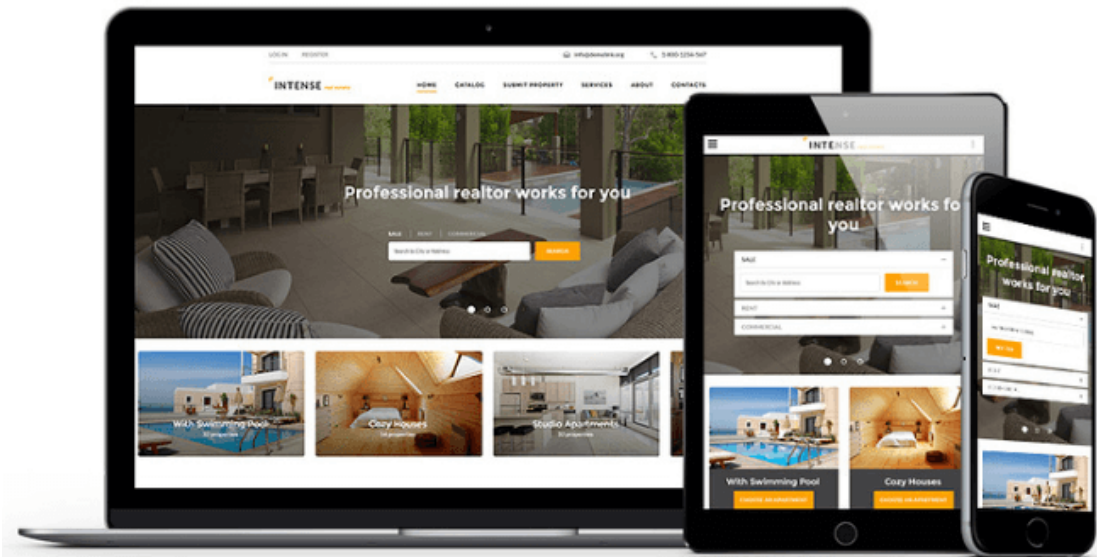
LOG IN REGISTER

info@demolink.org

1-800-1234-567

INTENSE

HOME CATALOG SUBMIT PROPERTY SERVICES ABOUT CONTACTS

Professional realtor works for you

SALE RENT COMMERCIAL

Search In City or Address

SEARCH

With Swimming Pool

Cozy Houses

Studio Apartments

INTENSE

Professional realtor works for you

SALE

Search In City or Address

SEARCH

RENT

COMMERCIAL

With Swimming Pool

CHOOSE AN APARTMENT

Cozy Houses

CHOOSE AN APARTMENT

Professional realtor works for you

SALE

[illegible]